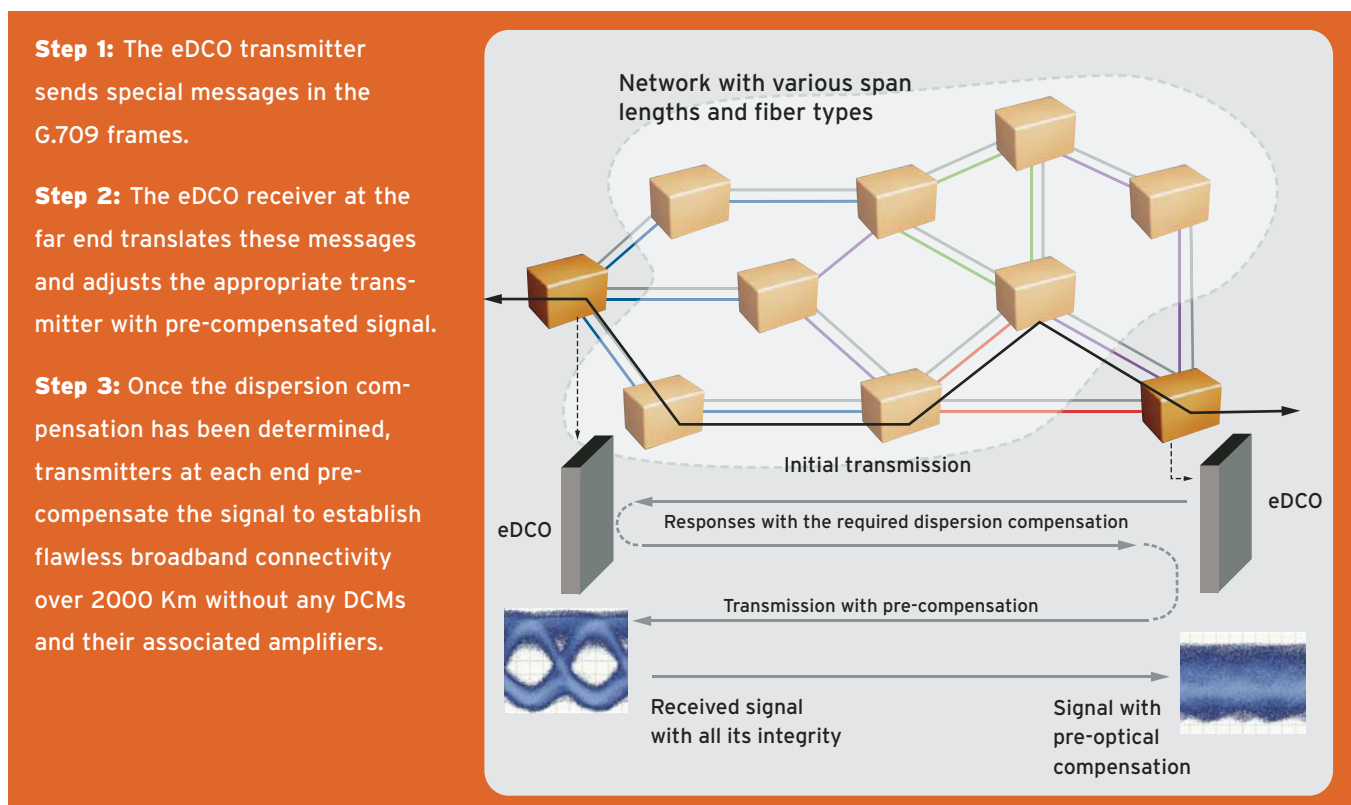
**Step 1:** The eDCO transmitter sends special messages in the G.709 frames.

**Step 2:** The eDCO receiver at the far end translates these messages and adjusts the appropriate transmitter with pre-compensated signal.

**Step 3:** Once the dispersion compensation has been determined, transmitters at each end pre-compensate the signal to establish flawless broadband connectivity over 2000 Km without any DCMs and their associated amplifiers.

Network with various span lengths and fiber types

Initial transmission

eDCO

eDCO

Responses with the required dispersion compensation

Transmission with pre-compensation

Received signal with all its integrity

Signal with pre-optical compensation